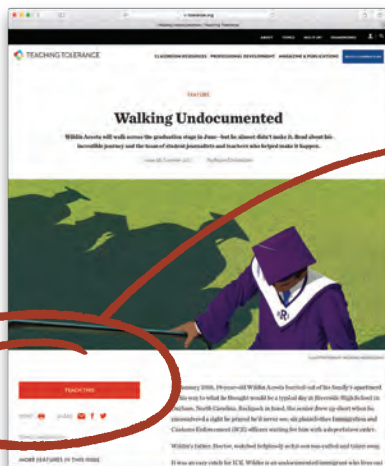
tolerance.org

Walking Undocumented | Teaching Tolerance

ABOUT TOPICS HELP AT DEPARTMENTS

TEACHING TOLERANCE

CLASSROOM RESOURCES PROFESSIONAL DEVELOPMENT MAGAZINE & PUBLICATIONS

FEATURE

Walking Undocumented

Wildin Acosta will walk across the graduation stage in June—but he almost didn't make it. Read about his incredible journey and the team of student journalists and teachers who helped make it happen.

Issue 55, Summer 2017 By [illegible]

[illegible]

TEACH THIS

PRINT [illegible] SHARE

MORE FEATURES IN THIS ISSUE

January 2016, 19-year-old Wildin Acosta hurried out of his family's apartment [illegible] his way to what he thought would be a typical day at Riverside High School in Durham, North Carolina. Backpack in hand, the senior threw up short when he encountered a sight he prayed he'd never see: six plainclothes Immigration and Customs Enforcement (ICE) officers waiting for him with a deportation order.

Wildin's father, Doctor, watched helplessly as his son was cuffed and taken away.

It was an easy catch for ICE. Wildin is an undocumented immigrant who fled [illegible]